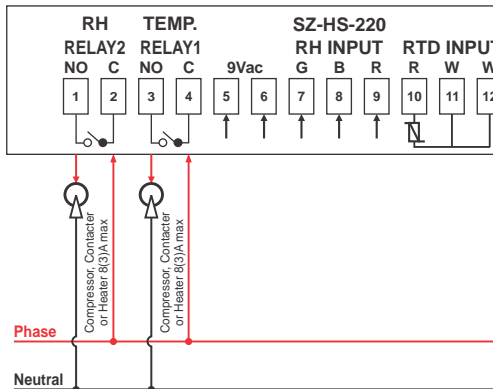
RH RELAY2
NO C
TEMP. RELAY1
NO C
SZ-HS-220
9Vac
RH INPUT
G B R
RTD INPU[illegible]
R W W
1 2 3 4 5 6 7 8 9 10 11 12

Compressor, Contacter or Heater 8(3)A max

Compressor, Contacter or Heater 8(3)A max

Phase

Neutral